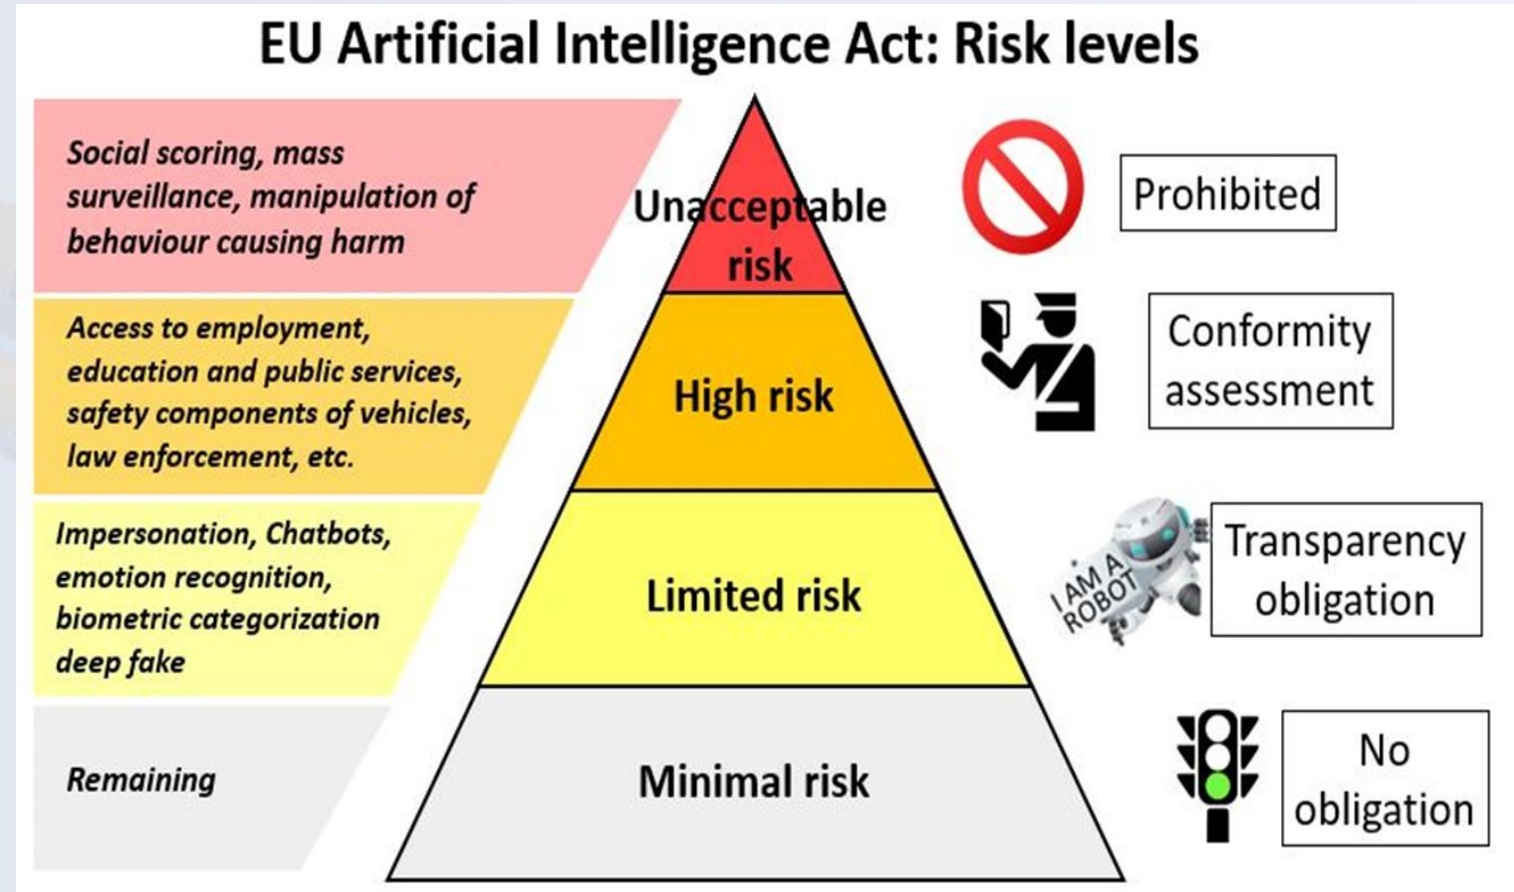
EU Artificial Intelligence Act: Risk levels

Social scoring, mass surveillance, manipulation of behaviour causing harm

Unacceptable risk

Prohibited

Access to employment, education and public services, safety components of vehicles, law enforcement, etc.

High risk

Conformity assessment

Impersonation, Chatbots, emotion recognition, biometric categorization deep fake

Limited risk

I AM A ROBOT

Transparency obligation

Remaining

Minimal risk

No obligation